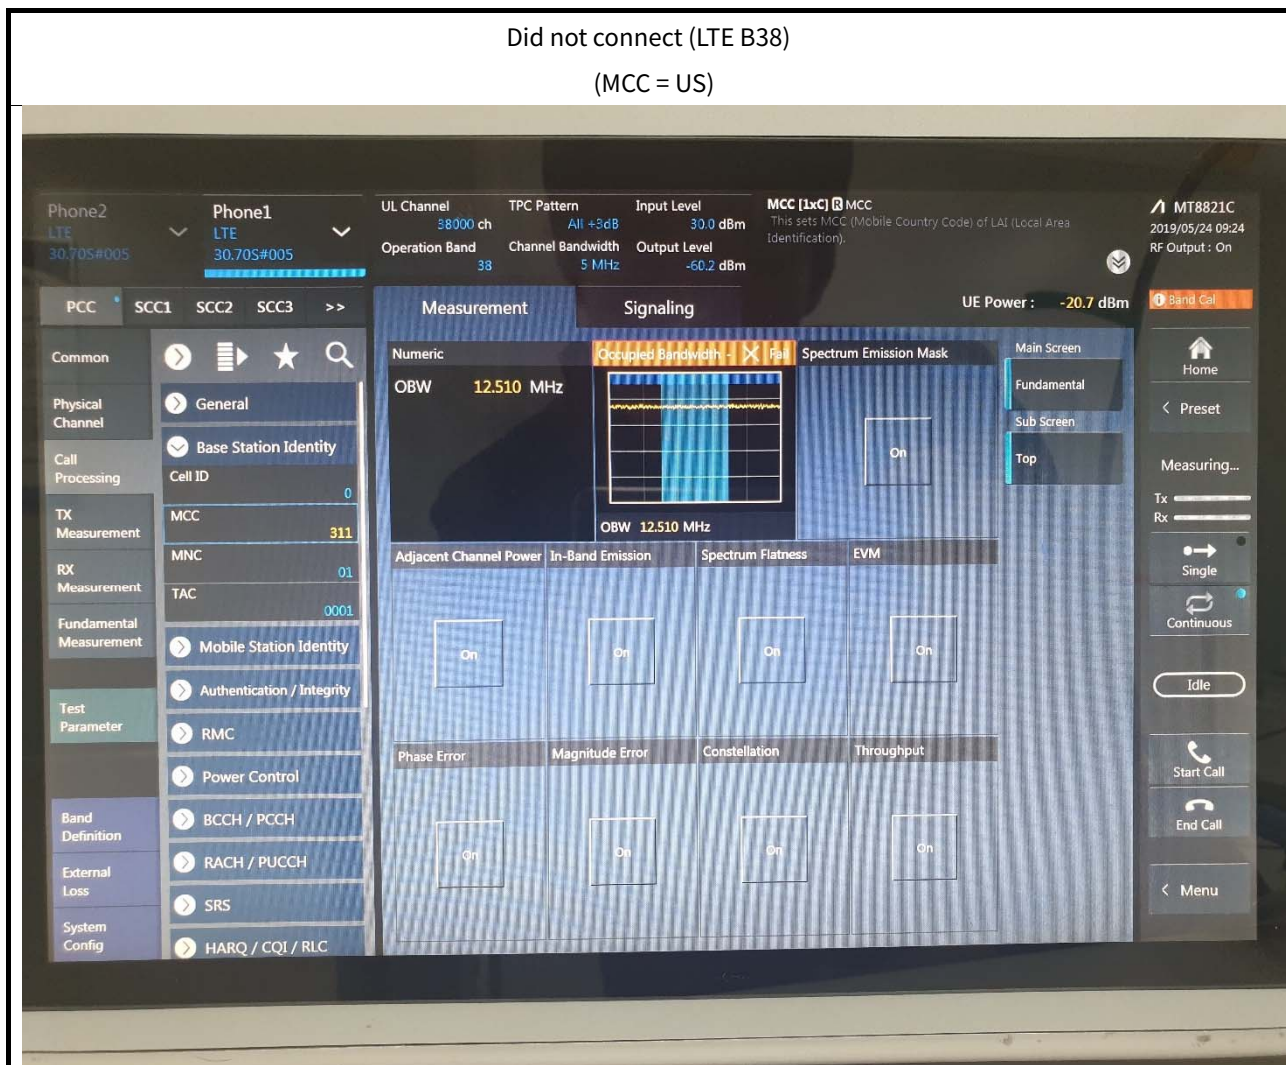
Did not connect (LTE B38)

(MCC = US)

Phone2
LTE
30.70S#005

Phone1
LTE
30.70S#005

UL Channel
38000 ch
Operation Band
38

TPC Pattern
All +3dB
Channel Bandwidth
5 MHz

Input Level
30.0 dBm
Output Level
-60.2 dBm

MCC [1xC] R MCC
This sets MCC (Mobile Country Code) of LAI (Local Area Identification).

MT8821C
2019/05/24 09:24
RF Output : On

PCC SCC1 SCC2 SCC3 >>

Measurement
Signaling

UE Power : -20.7 dBm

Band Cal

Common
Physical Channel
Call Processing
TX Measurement
RX Measurement
Fundamental Measurement
Test Parameter
Band Definition
External Loss
System Config

General
Base Station Identity
Cell ID
0
MCC
311
MNC
01
TAC
0001
Mobile Station Identity
Authentication / Integrity
RMC
Power Control
BCCH / PCCH
RACH / PUCCH
SRS
HARQ / CQI / RLC

Numeric
OBW 12.510 MHz

Occupied Bandwidth - Fail

OBW 12.510 MHz

Spectrum Emission Mask
On

Main Screen
Fundamental
Sub Screen
Top

Adjacent Channel Power
On
In-Band Emission
On
Spectrum Flatness
On
EVM
On

Phase Error
On
Magnitude Error
On
Constellation
On
Throughput
On

Home
Preset
Measuring...
Tx
Rx
Single
Continuous
Idle
Start Call
End Call
Menu